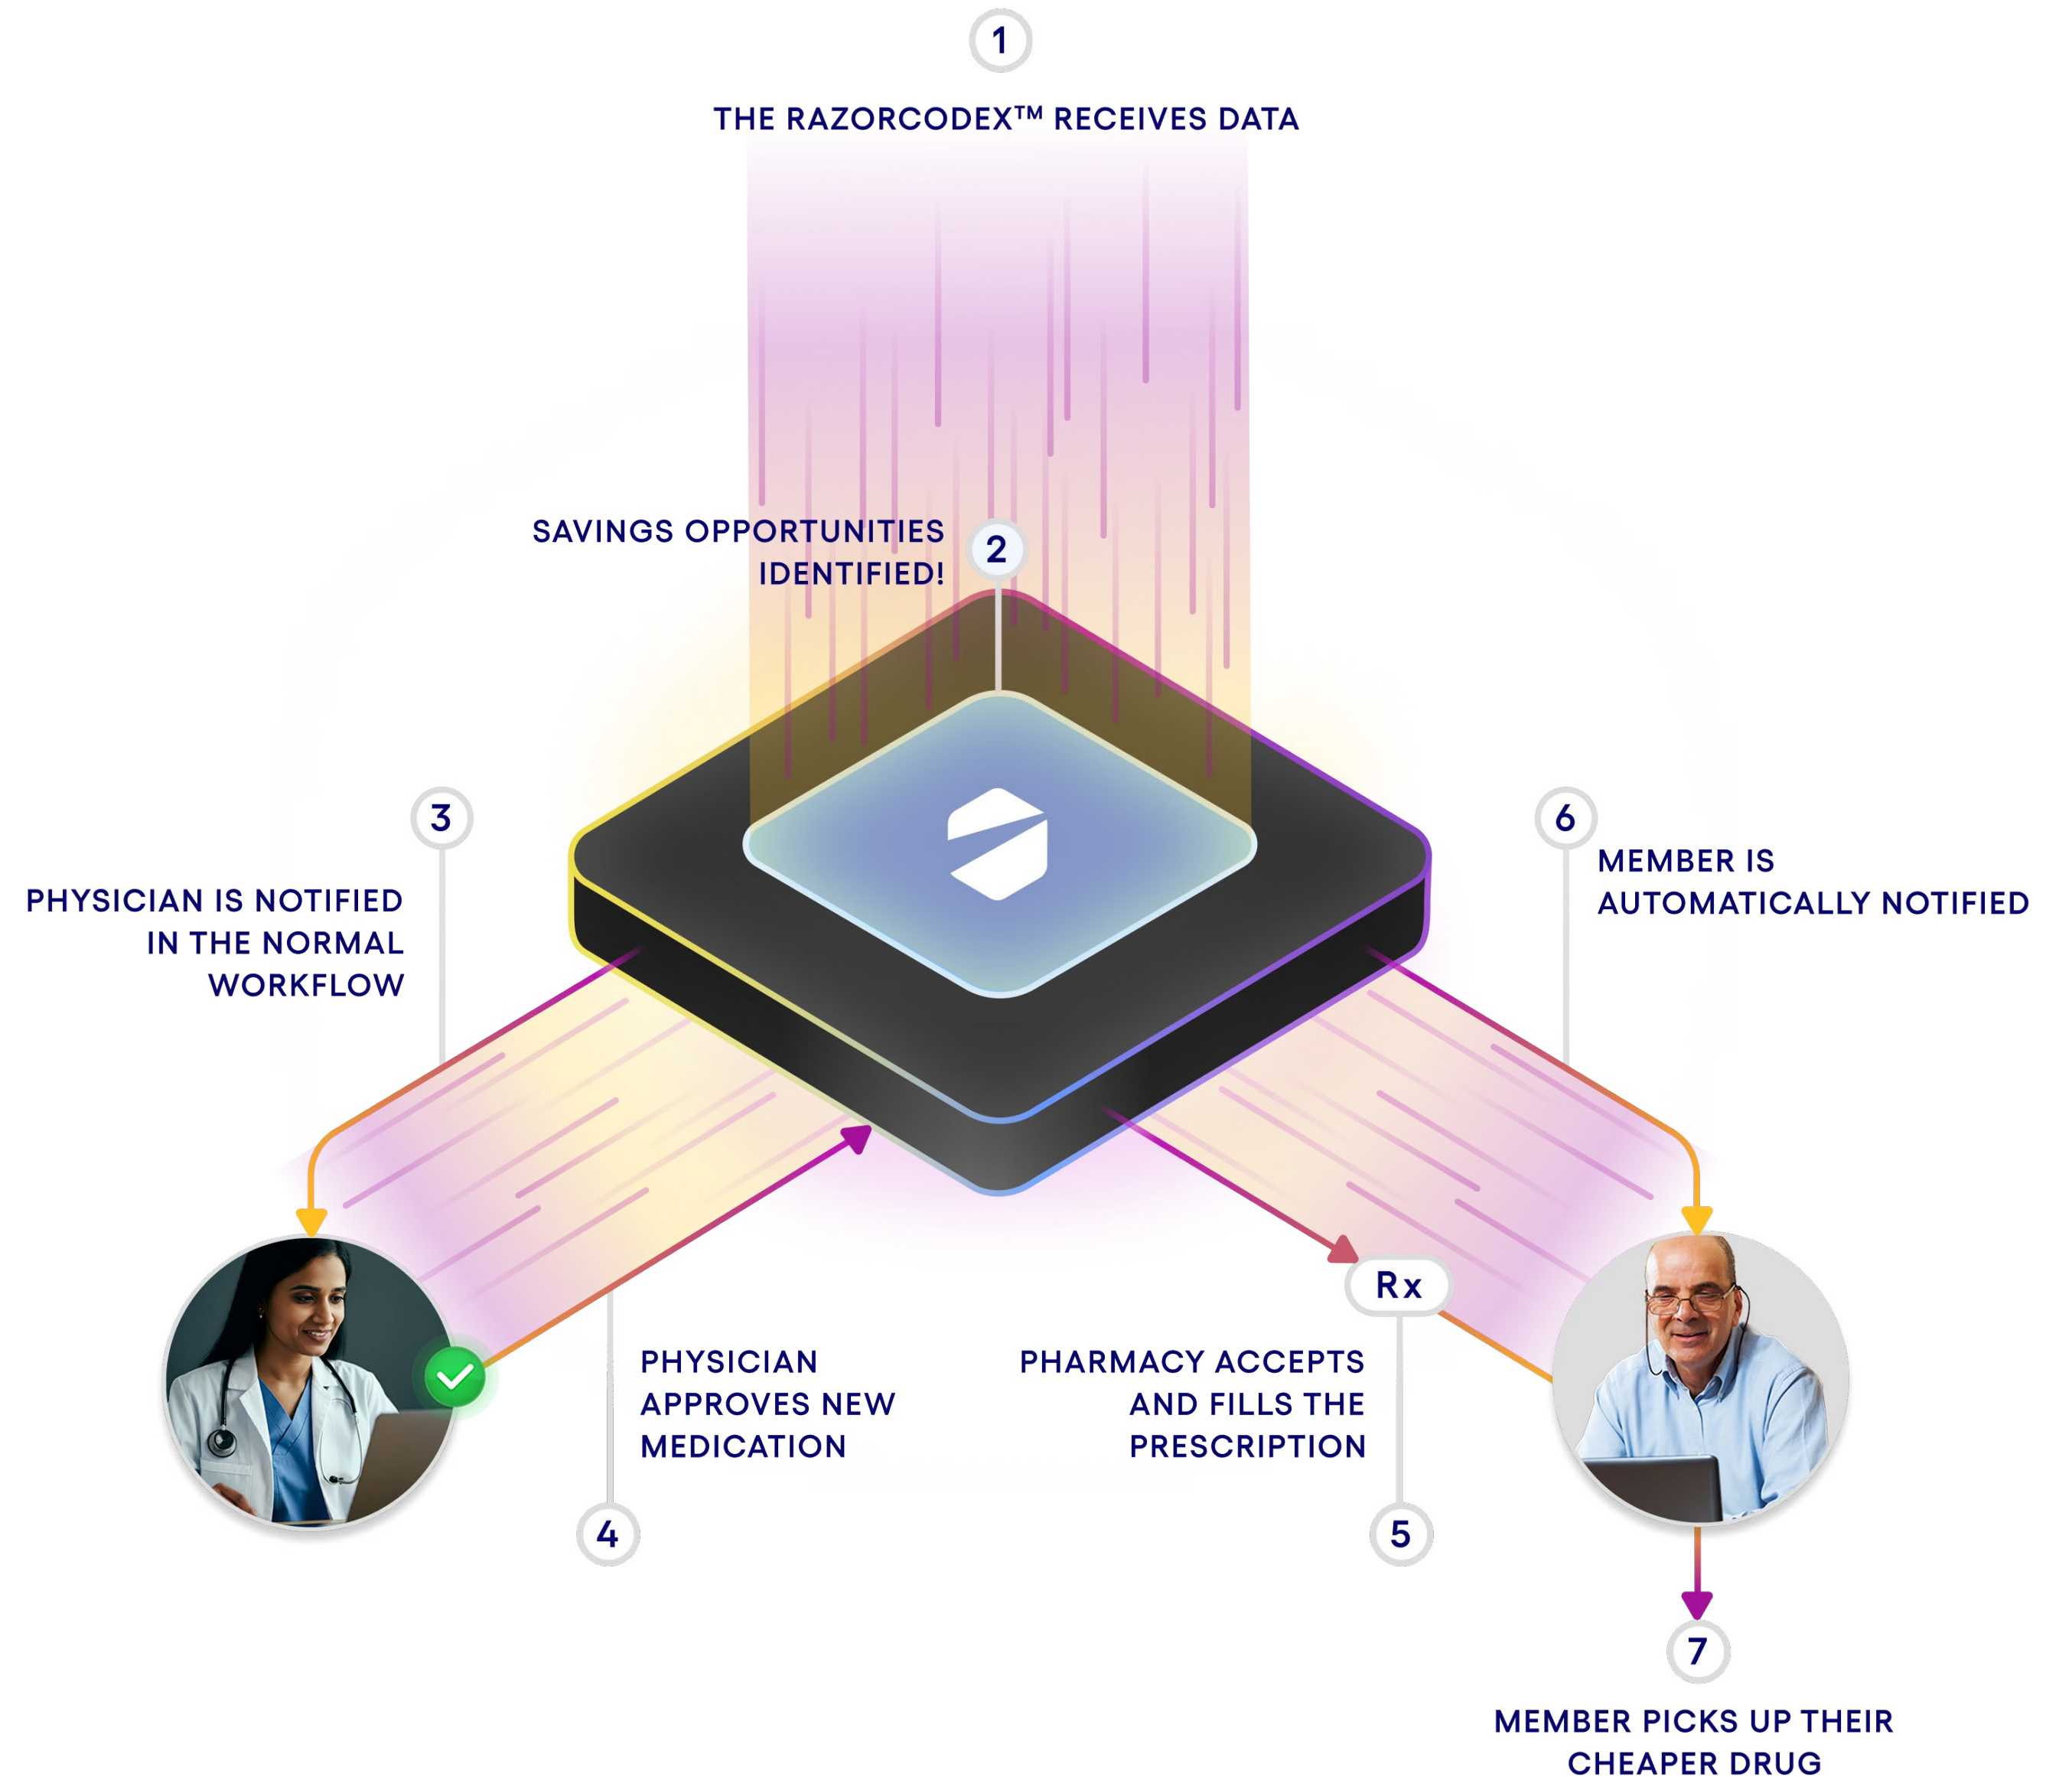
1

THE RAZORCODEX™ RECEIVES DATA

SAVINGS OPPORTUNITIES IDENTIFIED!

2

3

PHYSICIAN IS NOTIFIED IN THE NORMAL WORKFLOW

6

MEMBER IS AUTOMATICALLY NOTIFIED

Rx

PHYSICIAN APPROVES NEW MEDICATION

PHARMACY ACCEPTS AND FILLS THE PRESCRIPTION

4

5

7

MEMBER PICKS UP THEIR CHEAPER DRUG